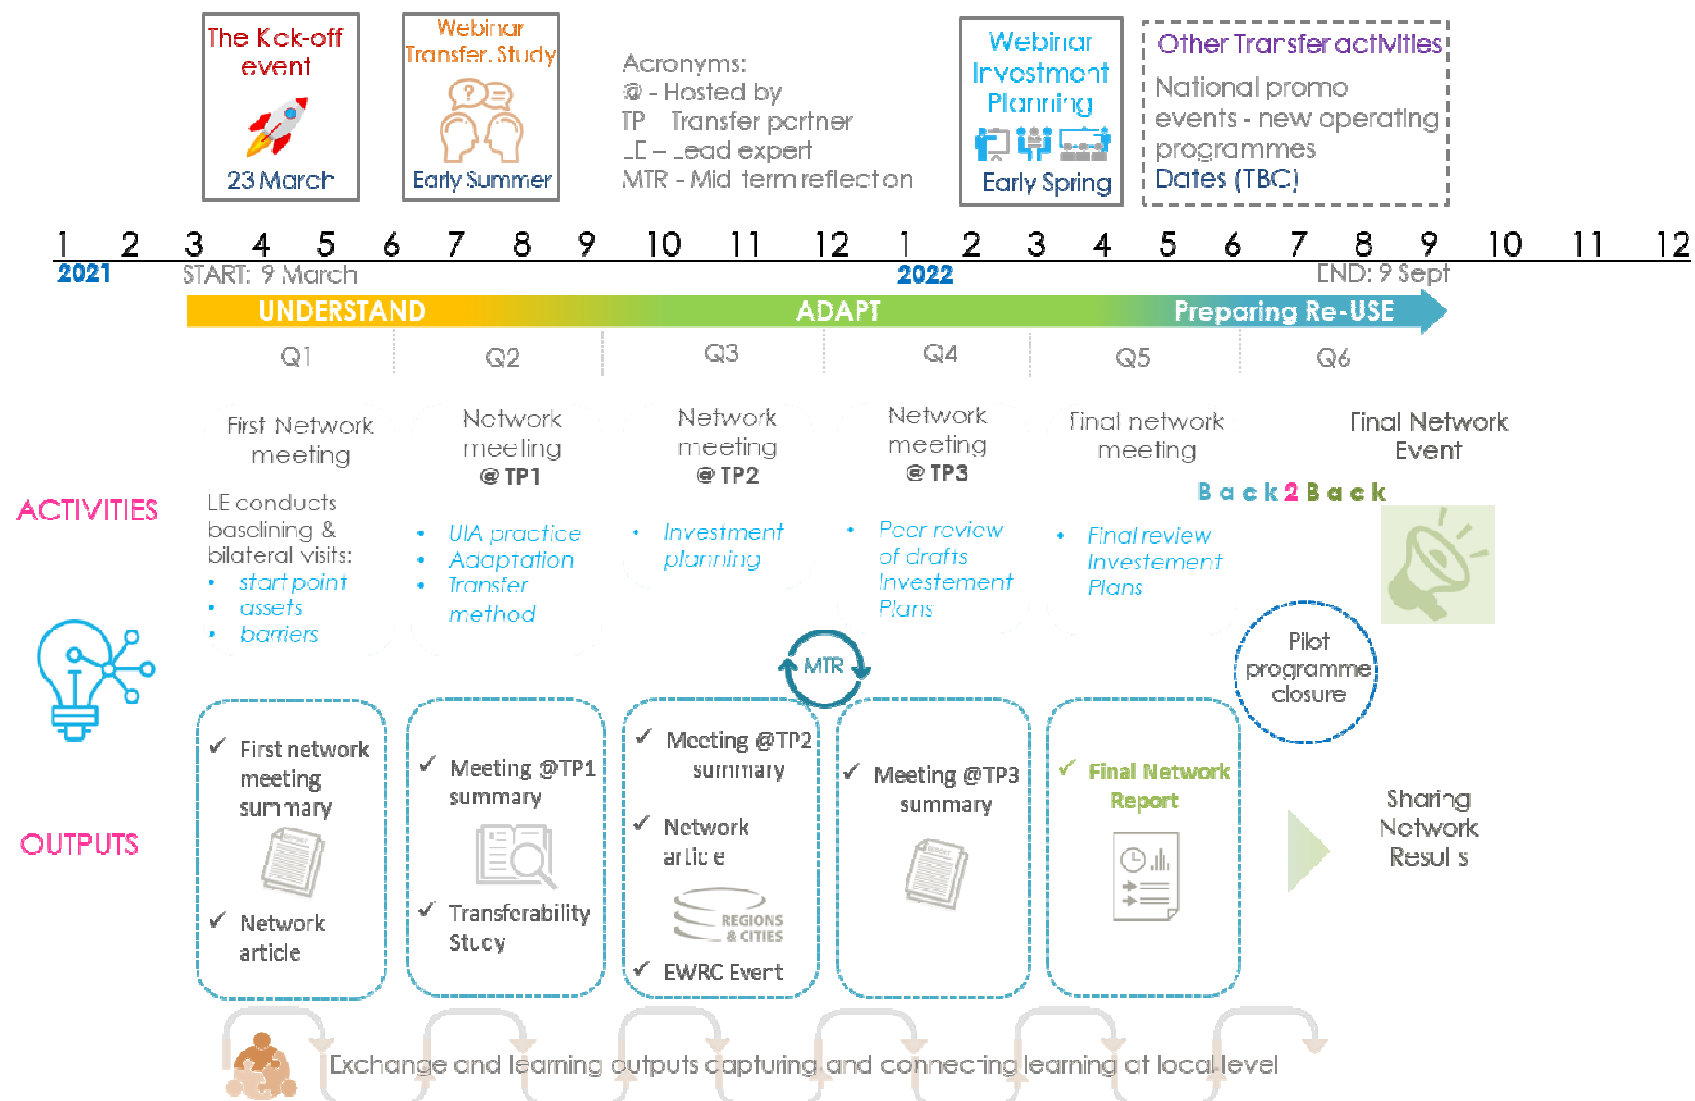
The Kick-off event

23 March

Webinar Transfer Study

Early Summer

Acronyms:
@ - Hosted by
TP Transfer partner
LE – Lead expert
MTR - Mid term reflection

Webinar Investment Planning

Early Spring

Other Transfer activities

National promo events - new operating programmes
Dates (TBC)

1 2 3 4 5 6 7 8 9 10 11 12 1 2 3 4 5 6 7 8 9 10 11 12

2021

START: 9 March

2022

END: 9 Sept

UNDERSTAND ADAPT Preparing Re-USE

Q1 Q2 Q3 Q4 Q5 Q6

ACTIVITIES

First Network meeting

LE conducts baselining & bilateral visits:
• start point
• assets
• barriers

Network meeting @ TP1

• UIA practice
• Adaptation
• Transfer method

Network meeting @ TP2

• Investment planning

Network meeting @ TP3

• Peer review of drafts Investement Plans

Final network meeting

• Final review Investement Plans

Final Network Event

Back2Back

MTR

Pilot programme closure

OUTPUTS

✓ First network meeting summary

✓ Network article

✓ Meeting @TP1 summary

✓ Transferability Study

✓ Meeting @TP2 summary

✓ Network article

REGIONS & CITIES

✓ EWRC Event

✓ Meeting @TP3 summary

✓ Final Network Report

Sharing Network Results

Exchange and learning outputs capturing and connecting learning at local level